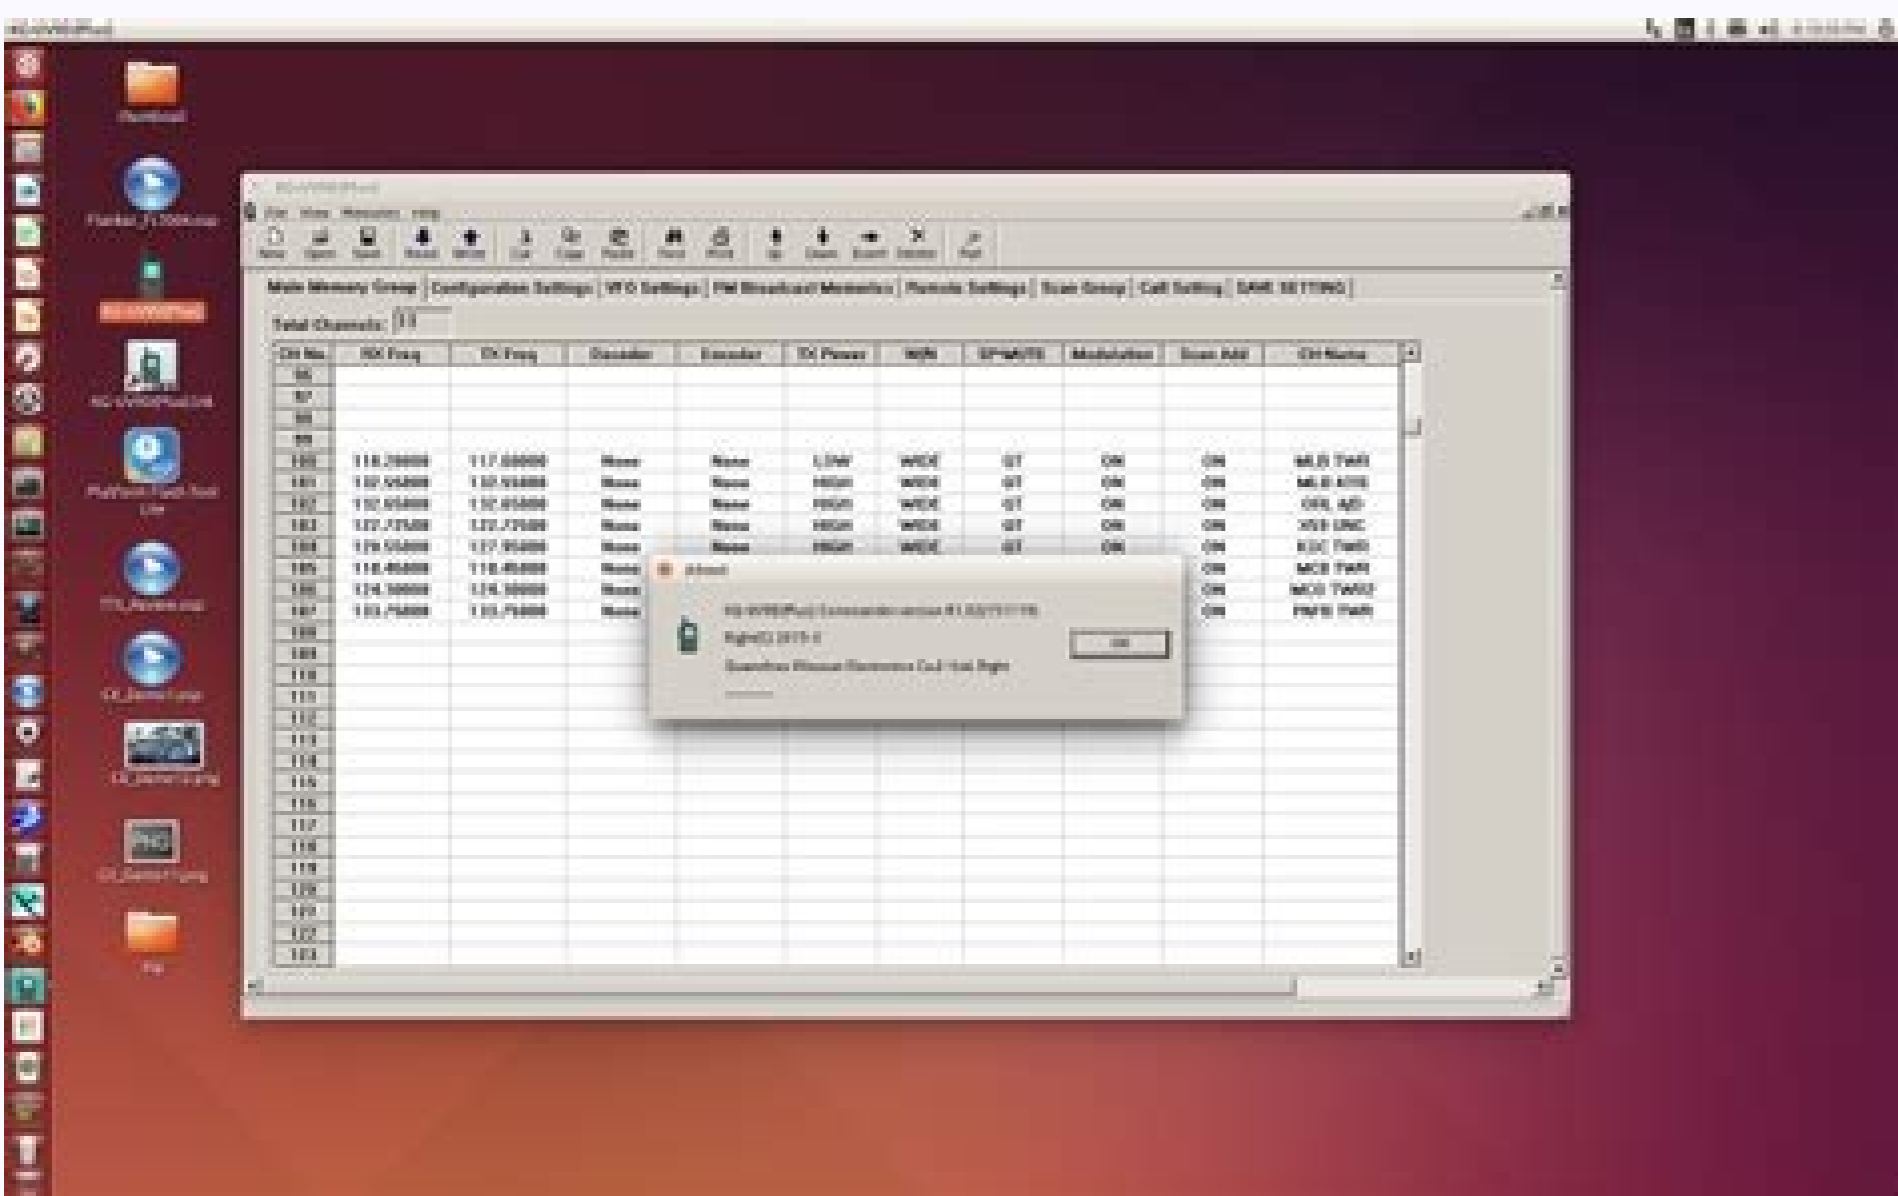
KG-UV9D(Plus)

File View Memories Help

New Open Save Read Write Cut Copy Paste Find Print Up Down Insert Delete Ref

Main Memory Group | Configuration Settings | VFO Settings | FM Broadcast Memories | Remote Settings | Scan Group | Call Setting | DAMS SETTING

Total Channels: 13

| CH No. | RX Freq | TX Freq | Decoder | Encoder | TX Power | W/N | SP/MUTE | Modulation | Scan Add | CH Name |
|---|---|---|---|---|---|---|---|---|---|---|
| 96 | | | | | | | | | | |
| 97 | | | | | | | | | | |
| 98 | | | | | | | | | | |
| 99 | | | | | | | | | | |
| 100 | 118.20000 | 117.00000 | None | None | LOW | WIDE | QT | ON | ON | MLB TWR |
| 101 | 132.55000 | 132.55000 | None | None | HIGH | WIDE | QT | ON | ON | MLB ATIS |
| 102 | 132.65000 | 132.65000 | None | None | HIGH | WIDE | QT | ON | ON | ORL AD |
| 103 | 127.77500 | 127.77500 | None | None | HIGH | WIDE | QT | ON | ON | X59 UNC |
| 104 | 119.55000 | 127.95000 | None | None | HIGH | WIDE | QT | ON | ON | X21C TWR |
| 105 | 118.45000 | 118.45000 | None | | | | | | ON | MCO TWR |
| 106 | 124.30000 | 124.30000 | None | | | | | | ON | MCO TWR2 |
| 107 | 133.75000 | 133.75000 | None | | | | | | ON | PAFB TWR |
| 108 | | | | | | | | | | |
| 109 | | | | | | | | | | |
| 110 | | | | | | | | | | |
| 111 | | | | | | | | | | |
| 112 | | | | | | | | | | |
| 113 | | | | | | | | | | |
| 114 | | | | | | | | | | |
| 115 | | | | | | | | | | |
| 116 | | | | | | | | | | |
| 117 | | | | | | | | | | |
| 118 | | | | | | | | | | |
| 119 | | | | | | | | | | |
| 120 | | | | | | | | | | |
| 121 | | | | | | | | | | |
| 122 | | | | | | | | | | |
| 123 | | | | | | | | | | |

About

KG-UV9D(Plus) Commander version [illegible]

Right(C) 2015-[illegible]

Quanzhou Wouxun Electronics Co.,Ltd. All Right

OK